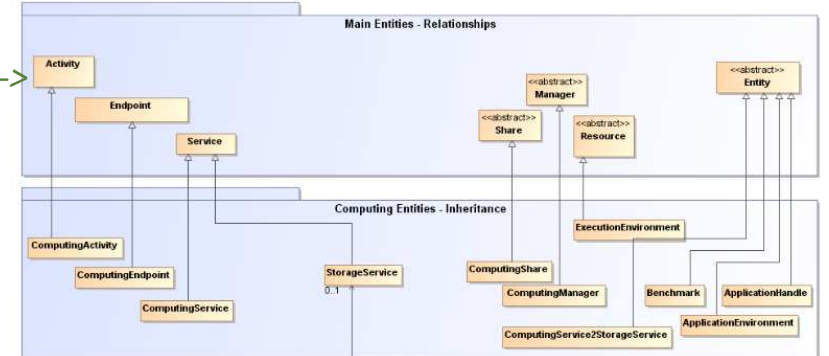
Main Entities - Relationships

Activity

Endpoint

Service

<<abstract>>
Share

<<abstract>>
Manager

<<abstract>>
Resource

<<abstract>>
Entity

Computing Entities - Inheritance

ComputingActivity

ComputingEndpoint

ComputingService

StorageService
0..1

ComputingShare

ComputingManager

ExecutionEnvironment

ComputingService2StorageService

Benchmark

ApplicationHandle

ApplicationEnvironment